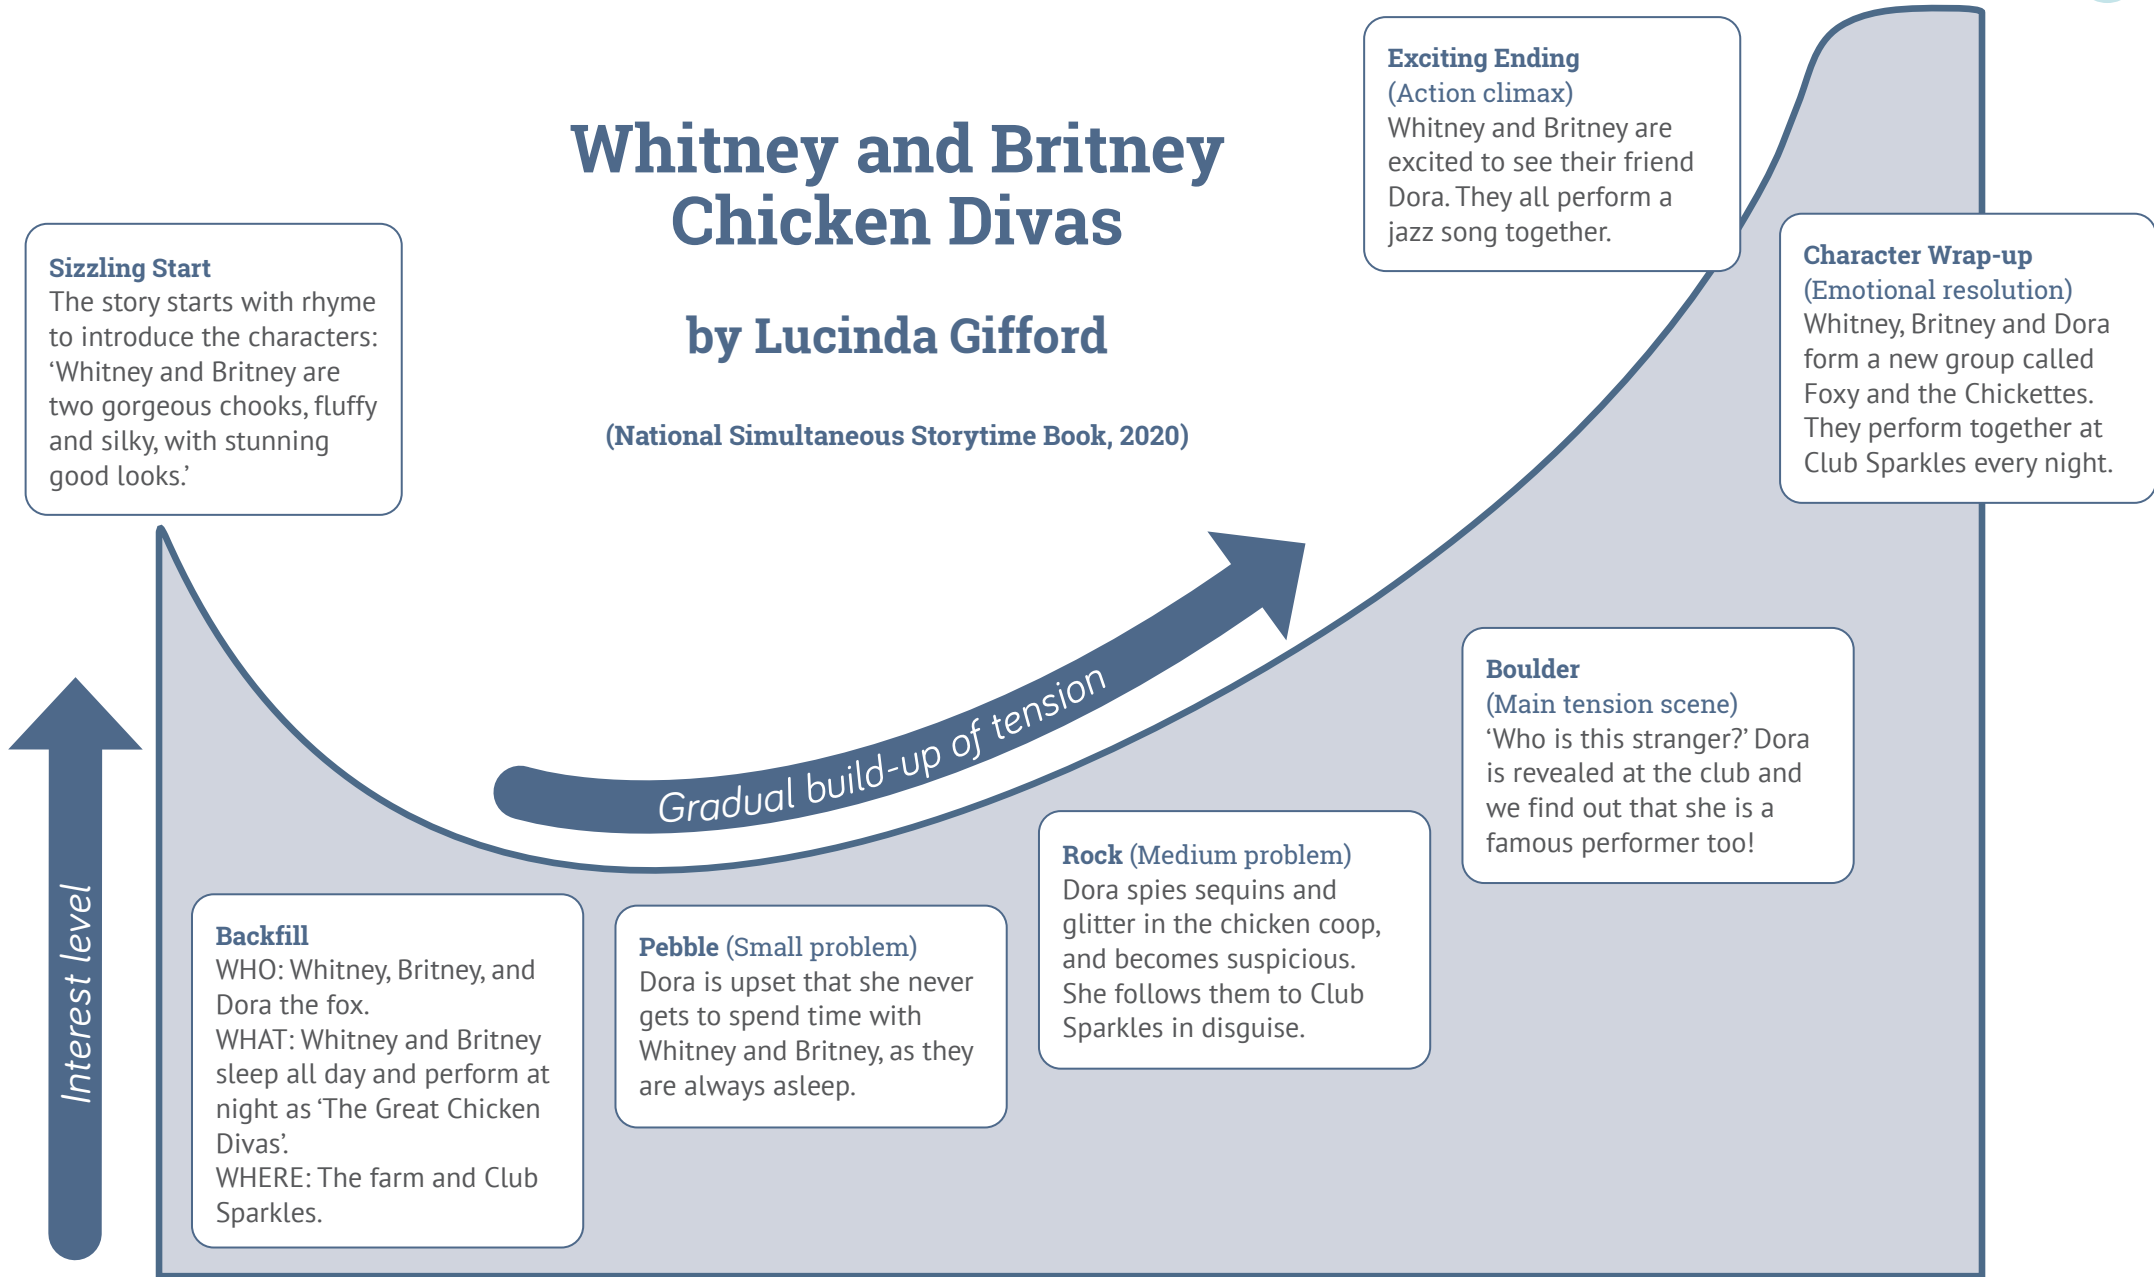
Whitney and Britney Chicken Divas

by Lucinda Gifford

(National Simultaneous Storytime Book, 2020)

Sizzling Start
The story starts with rhyme to introduce the characters: 'Whitney and Britney are two gorgeous chooks, fluffy and silky, with stunning good looks.'

Exciting Ending
(Action climax)
Whitney and Britney are excited to see their friend Dora. They all perform a jazz song together.

Character Wrap-up
(Emotional resolution)
Whitney, Britney and Dora form a new group called Foxy and the Chickettes. They perform together at Club Sparkles every night.

Gradual build-up of tension

Interest level

Boulder
(Main tension scene)
'Who is this stranger?' Dora is revealed at the club and we find out that she is a famous performer too!

Rock (Medium problem)
Dora spies sequins and glitter in the chicken coop, and becomes suspicious. She follows them to Club Sparkles in disguise.

Pebble (Small problem)
Dora is upset that she never gets to spend time with Whitney and Britney, as they are always asleep.

Backfill
WHO: Whitney, Britney, and Dora the fox.
WHAT: Whitney and Britney sleep all day and perform at night as 'The Great Chicken Divas'.
WHERE: The farm and Club Sparkles.